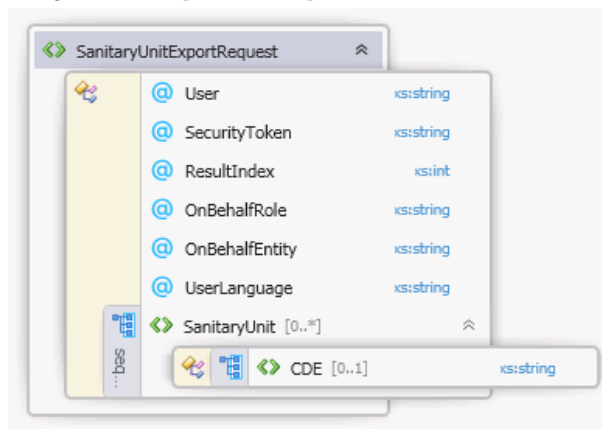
SanitaryUnitExportRequest

@ User xs:string
@ SecurityToken xs:string
@ ResultIndex xs:int
@ OnBehalfRole xs:string
@ OnBehalfEntity xs:string
@ UserLanguage xs:string

seq...

SanitaryUnit [0..*]

CDE [0..1] xs:string